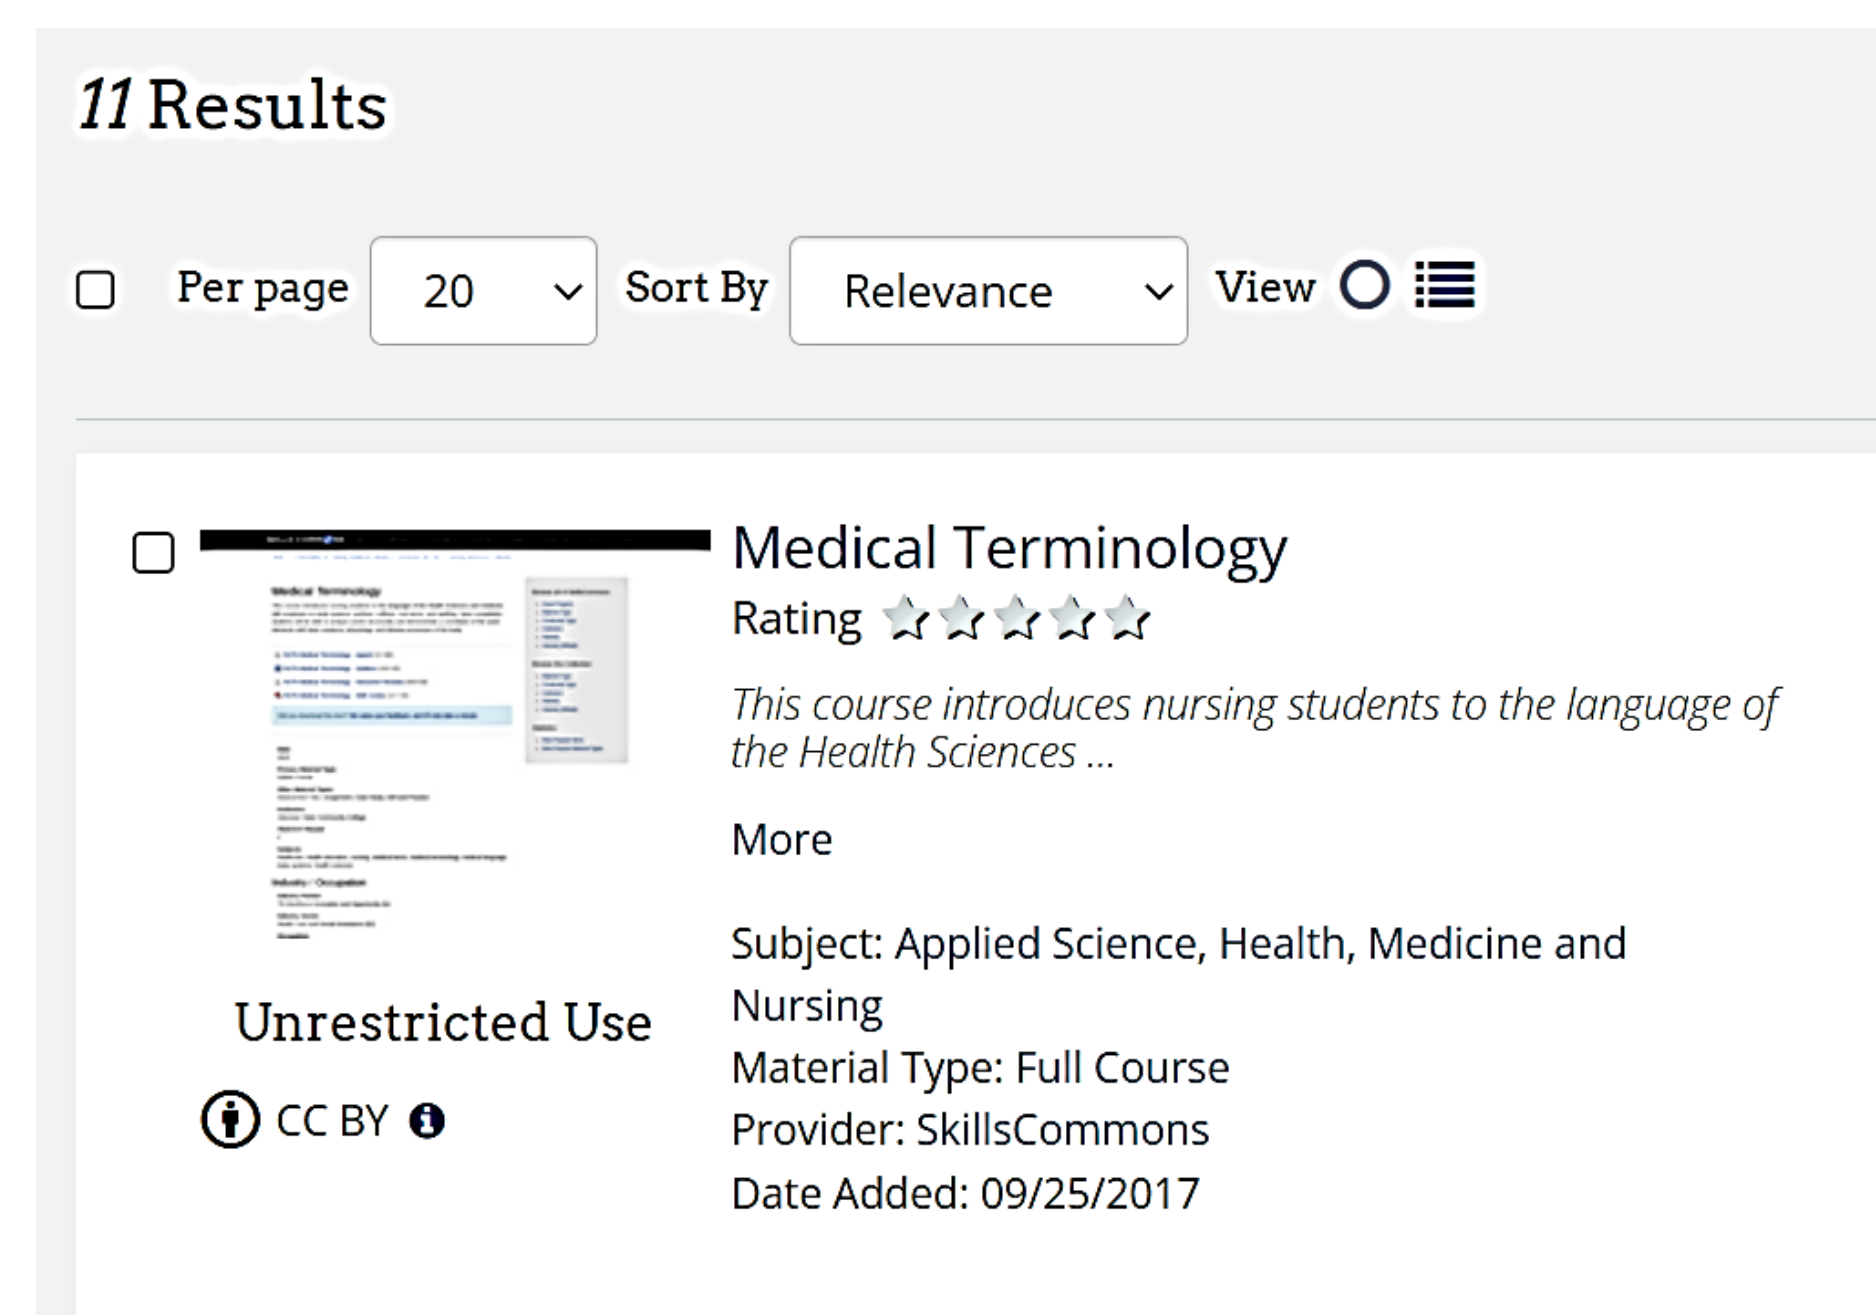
11 Results

Per page 20 Sort By Relevance View

Medical Terminology

Unrestricted Use

CC BY

Medical Terminology

Rating

*This course introduces nursing students to the language of the Health Sciences ...*

More

Subject: Applied Science, Health, Medicine and Nursing
Material Type: Full Course
Provider: SkillsCommons
Date Added: 09/25/2017